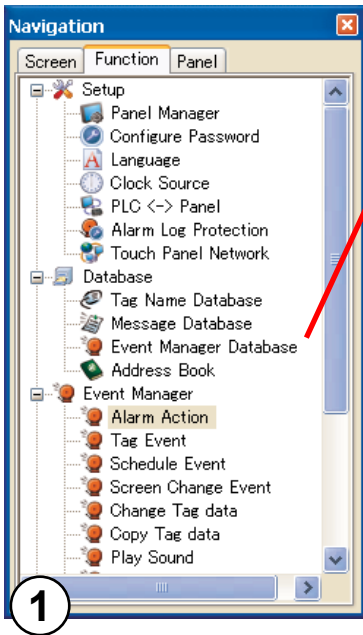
Navigation

Screen | Function | Panel

Setup
Panel Manager
Configure Password
Language
Clock Source
PLC <-> Panel
Alarm Log Protection
Touch Panel Network
Database
Tag Name Database
Message Database
Event Manager Database
Address Book
Event Manager
Alarm Action
Tag Event
Schedule Event
Screen Change Event
Change Tag data
Copy Tag data
Play Sound

1